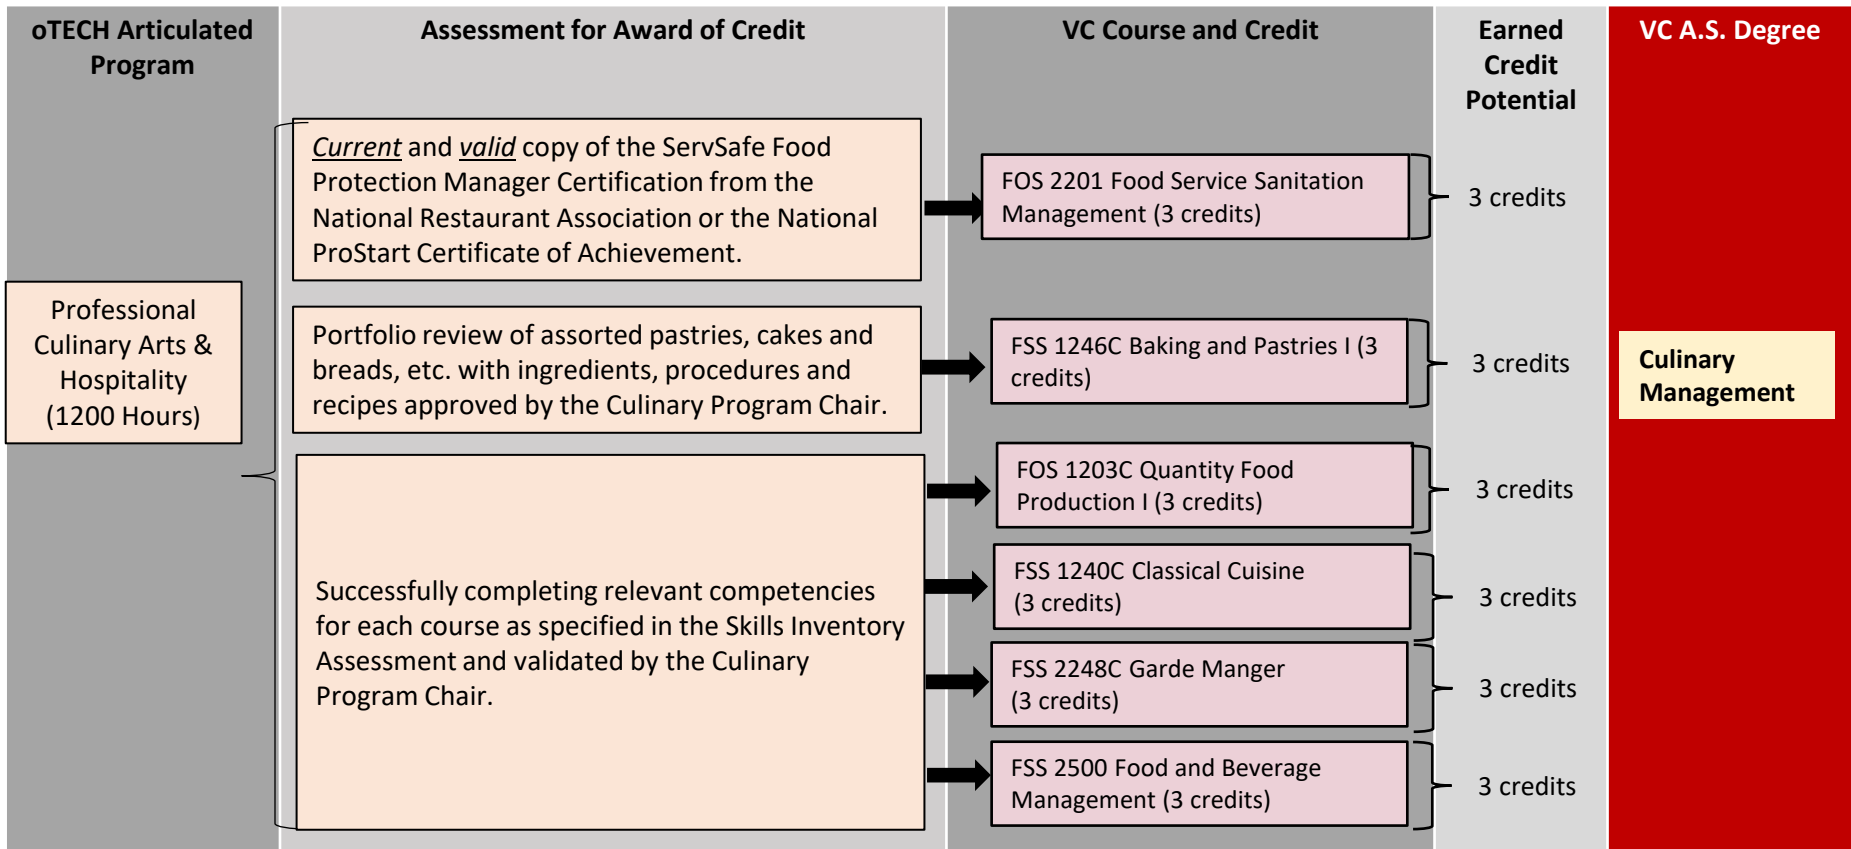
oTECH Articulated Program

Professional Culinary Arts & Hospitality (1200 Hours)

Assessment for Award of Credit

Current and valid copy of the ServSafe Food Protection Manager Certification from the National Restaurant Association or the National ProStart Certificate of Achievement.

Portfolio review of assorted pastries, cakes and breads, etc. with ingredients, procedures and recipes approved by the Culinary Program Chair.

Successfully completing relevant competencies for each course as specified in the Skills Inventory Assessment and validated by the Culinary Program Chair.

VC Course and Credit

FOS 2201 Food Service Sanitation Management (3 credits)

FSS 1246C Baking and Pastries I (3 credits)

FOS 1203C Quantity Food Production I (3 credits)

FSS 1240C Classical Cuisine (3 credits)

FSS 2248C Garde Manger (3 credits)

FSS 2500 Food and Beverage Management (3 credits)

Earned Credit Potential

3 credits

3 credits

3 credits

3 credits

3 credits

3 credits

VC A.S. Degree

Culinary Management